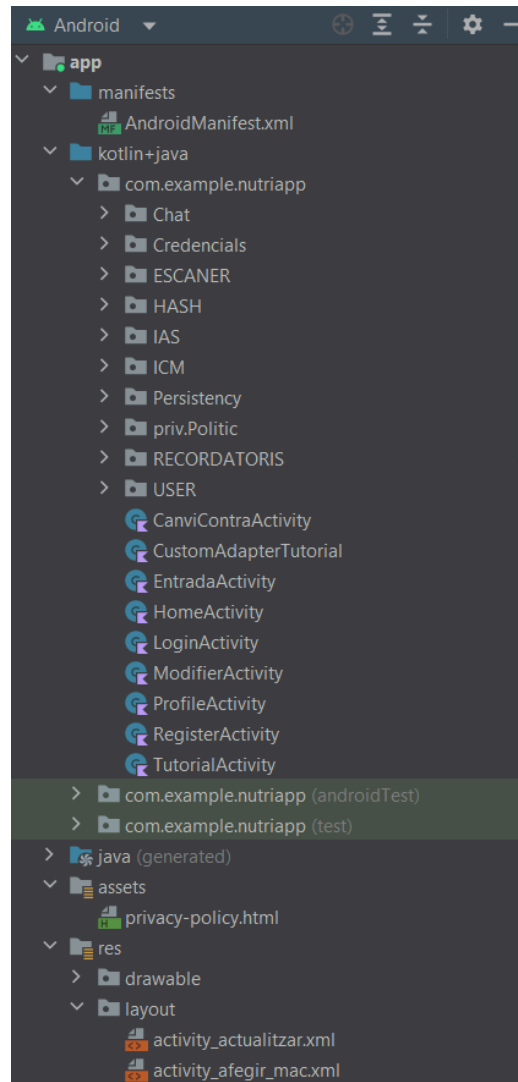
Android

app
manifests
MF AndroidManifest.xml
kotlin+java
com.example.nutriapp
Chat
Credencials
ESCANER
HASH
IAS
ICM
Persistency
priv.Politic
RECORDATORIS
USER
CanviContraActivity
CustomAdapterTutorial
EntradaActivity
HomeActivity
LoginActivity
ModifierActivity
ProfileActivity
RegisterActivity
TutorialActivity
com.example.nutriapp (androidTest)
com.example.nutriapp (test)
java (generated)
assets
privacy-policy.html
res
drawable
layout
activity_actualitzar.xml
activity_afegir_mac.xml